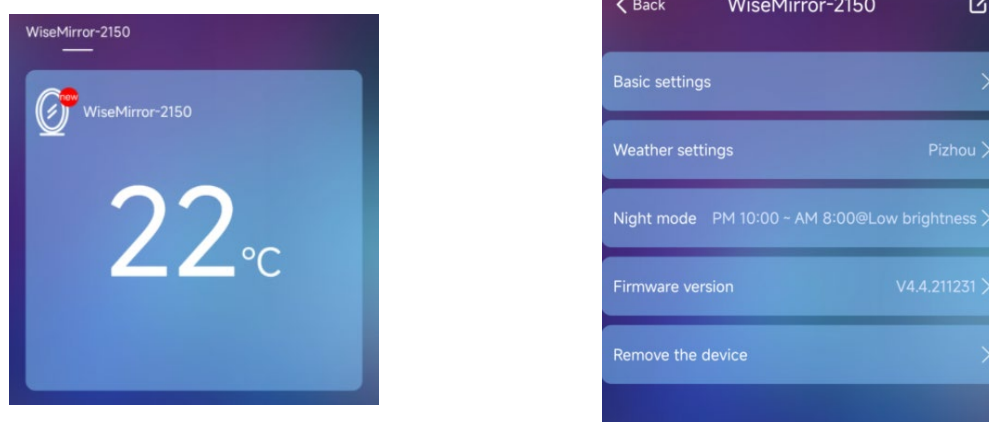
WiseMirror-2150

new

WiseMirror-2150

22℃

< Back WiseMirror-2150

Basic settings >

Weather settings Pizhou >

Night mode PM 10:00 ~ AM 8:00@Low brightness >

Firmware version V4.4.211231 >

Remove the device >